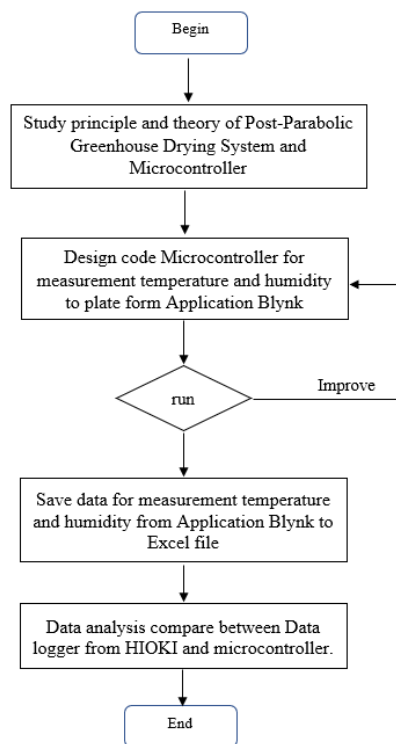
Begin

Study principle and theory of Post-Parabolic Greenhouse Drying System and Microcontroller

Design code Microcontroller for measurement temperature and humidity to plate form Application Blynk

run

Improve

Save data for measurement temperature and humidity from Application Blynk to Excel file

Data analysis compare between Data logger from HIOKI and microcontroller.

End